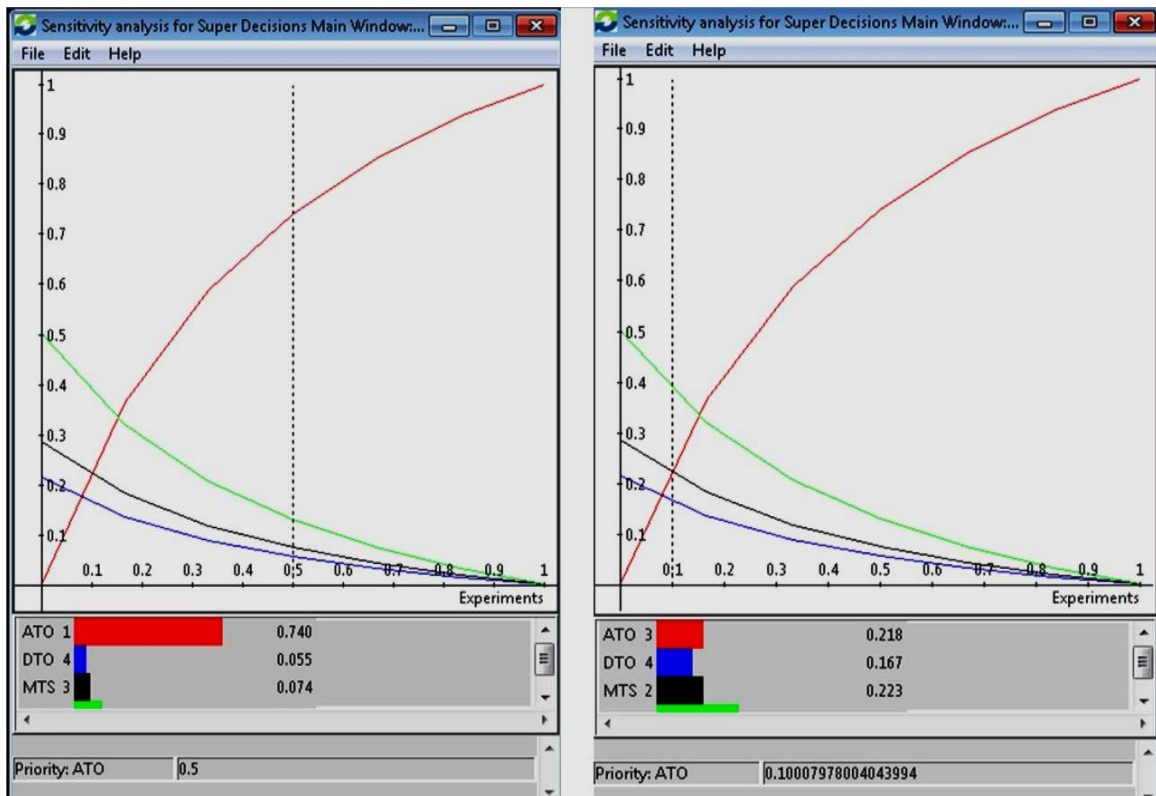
Sensitivity analysis for Super Decisions Main Window:...

File Edit Help

1
0.9
0.8
0.7
0.6
0.5
0.4
0.3
0.2
0.1

0.1 0.2 0.3 0.4 0.5 0.6 0.7 0.8 0.9 1

Experiments

| | | |
|---|---|---|
| ATO 1 | | 0.740 |
| DTO 4 | | 0.055 |
| MTS 3 | | 0.074 |

Priority: ATO 0.5

Sensitivity analysis for Super Decisions Main Window:...

File Edit Help

1
0.9
0.8
0.7
0.6
0.5
0.4
0.3
0.2
0.1

0.1 0.2 0.3 0.4 0.5 0.6 0.7 0.8 0.9 1

Experiments

| | | |
|---|---|---|
| ATO 3 | | 0.218 |
| DTO 4 | | 0.167 |
| MTS 2 | | 0.223 |

Priority: ATO 0.10007978004043994